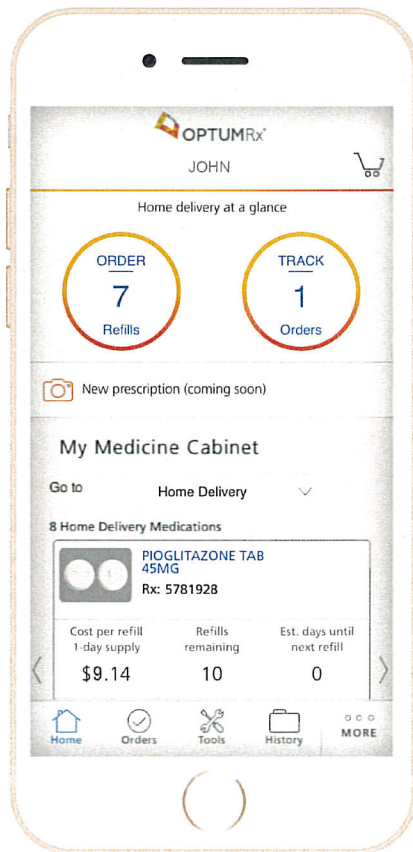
OPTUMRx®

JOHN

Home delivery at a glance

ORDER
7
Refills

TRACK
1
Orders

New prescription (coming soon)

My Medicine Cabinet

Go to Home Delivery

8 Home Delivery Medications

PIOGLITAZONE TAB 45MG
Rx: 5781928

| Cost per refill 1-day supply | Refills remaining | Est. days until next refill |
|---|---|---|
| $9.14 | 10 | 0 |

Home Orders Tools History MORE